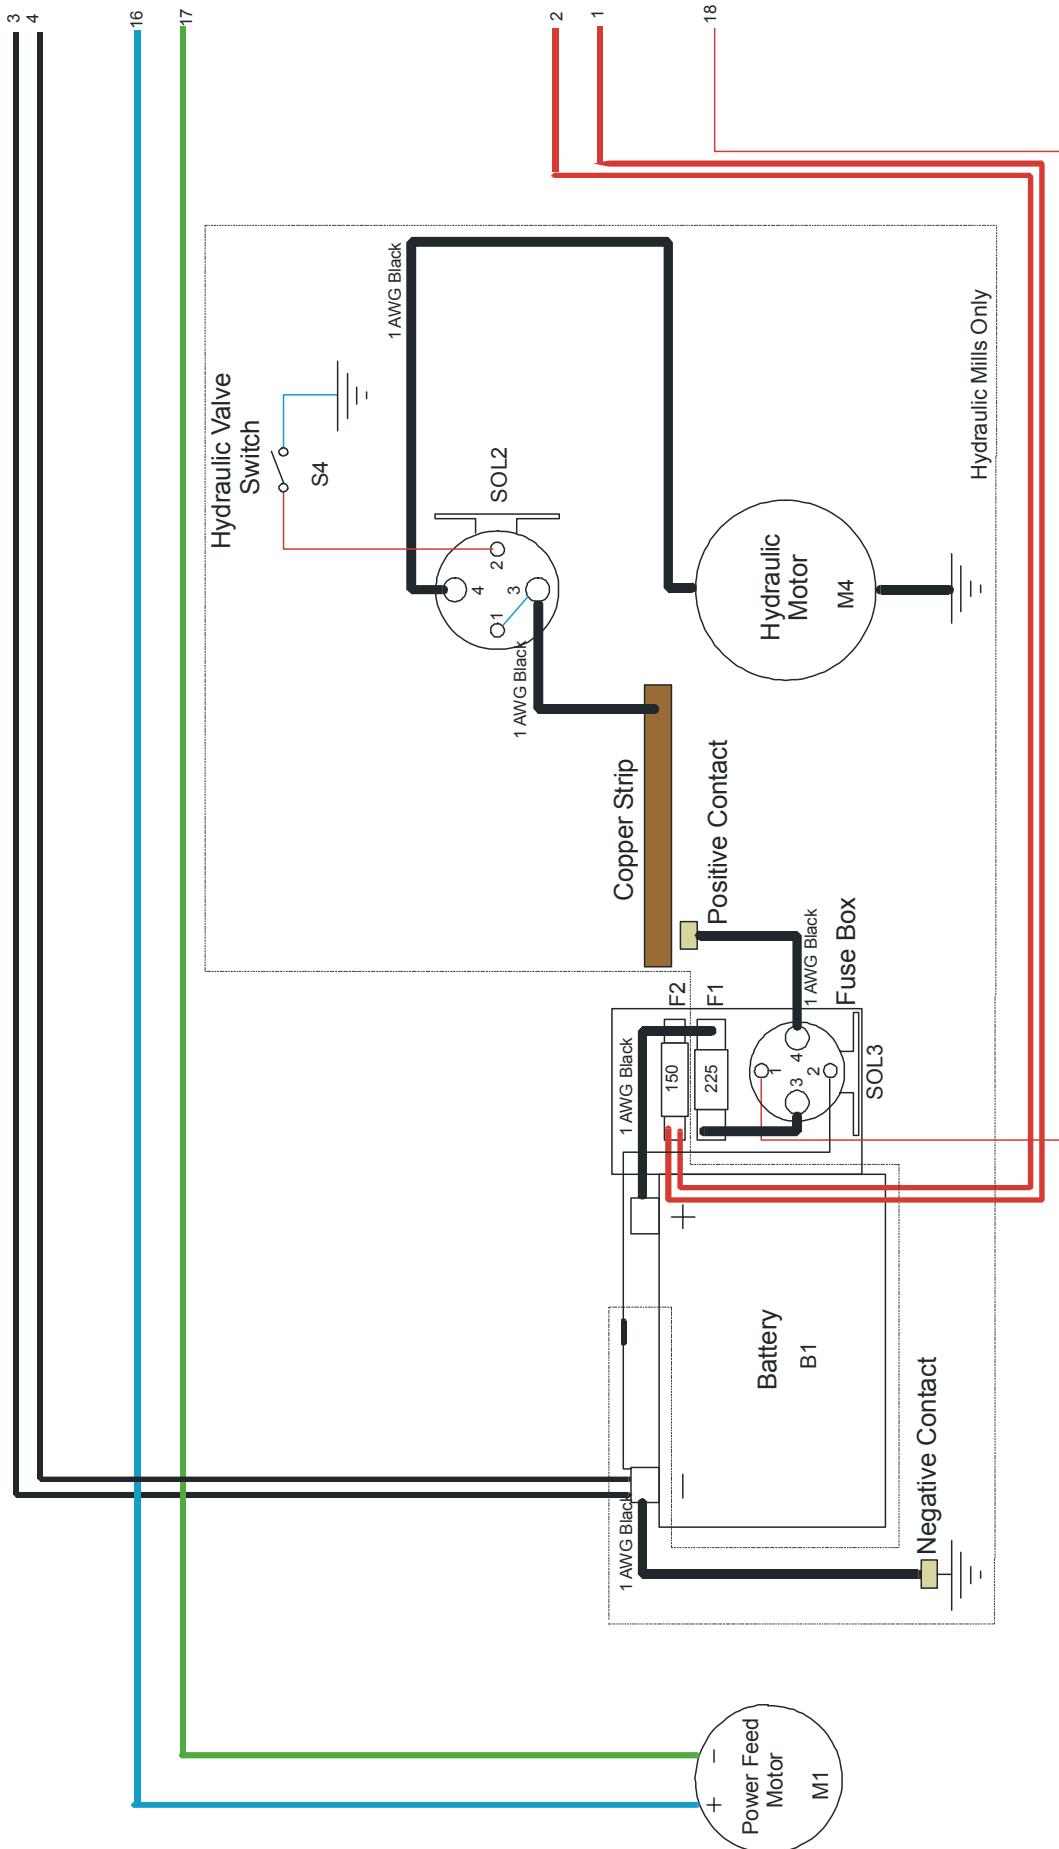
3
4
16
17
2
1
18

1 AWG Black

Hydraulic Valve Switch

S4

SOL2

2
4
3
1

1 AWG Black

Hydraulic Mills Only

Hydraulic Motor

M4

Copper Strip

Positive Contact

1 AWG Black

Fuse Box

F2
F1

1 AWG Black

150
225

4
3
2
1

SOL3

+

Battery

B1

−

1 AWG Black

Negative Contact

Power Feed Motor

M1

−
+